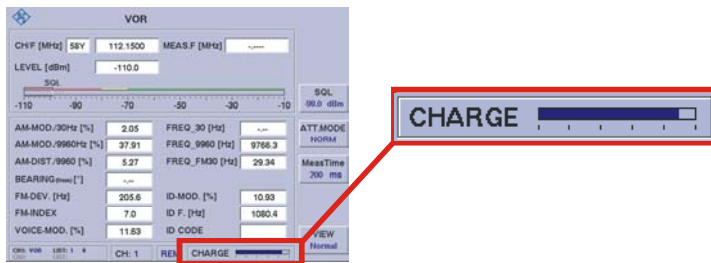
VOR

CH/F [MHz] 58Y 112.1500 MEAS.F [MHz] -.---

LEVEL [dBm] -110.0

SQL

-110 -90 -70 -50 -30 -10

SQL
-99.0 dBm

AM-MOD./30Hz [%] 2.05
AM-MOD./9960Hz [%] 37.91
AM-DIST./9960 [%] 5.27
BEARING(from) [°] -.--
FM-DEV. [Hz] 205.6
FM-INDEX 7.0
VOICE-MOD. [%] 11.63

FREQ_30 [Hz] -.--
FREQ_9960 [Hz] 9766.3
FREQ_FM30 [Hz] 29.34

ID-MOD. [%] 10.93
ID F. [Hz] 1080.4
ID CODE

ATT.MODE
NORM

MeasTime
200 ms

VIEW
Normal

CH: VOR LIST: 1 8
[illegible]

CH: 1

REM

CHARGE

CHARGE